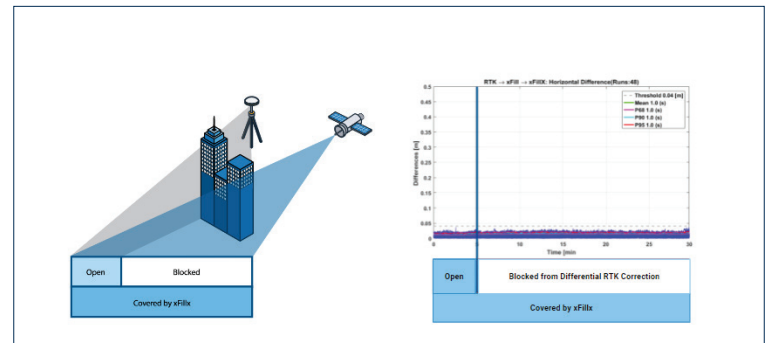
Open

Blocked

Covered by xFillx

RTK → xFill → xFillX: Horizontal Difference(Runs:48)

Threshold 0.04 [m]
Mean 1.0 (s)
P68 1.0 (s)
P90 1.0 (s)
P95 1.0 (s)

Differences [m]

0.5
0.45
0.4
0.35
0.3
0.25
0.2
0.15
0.1
0.05
0

0
5
10
15
20
25
30

Time [min]

Open

Blocked from Differential RTK Correction

Covered by xFillx